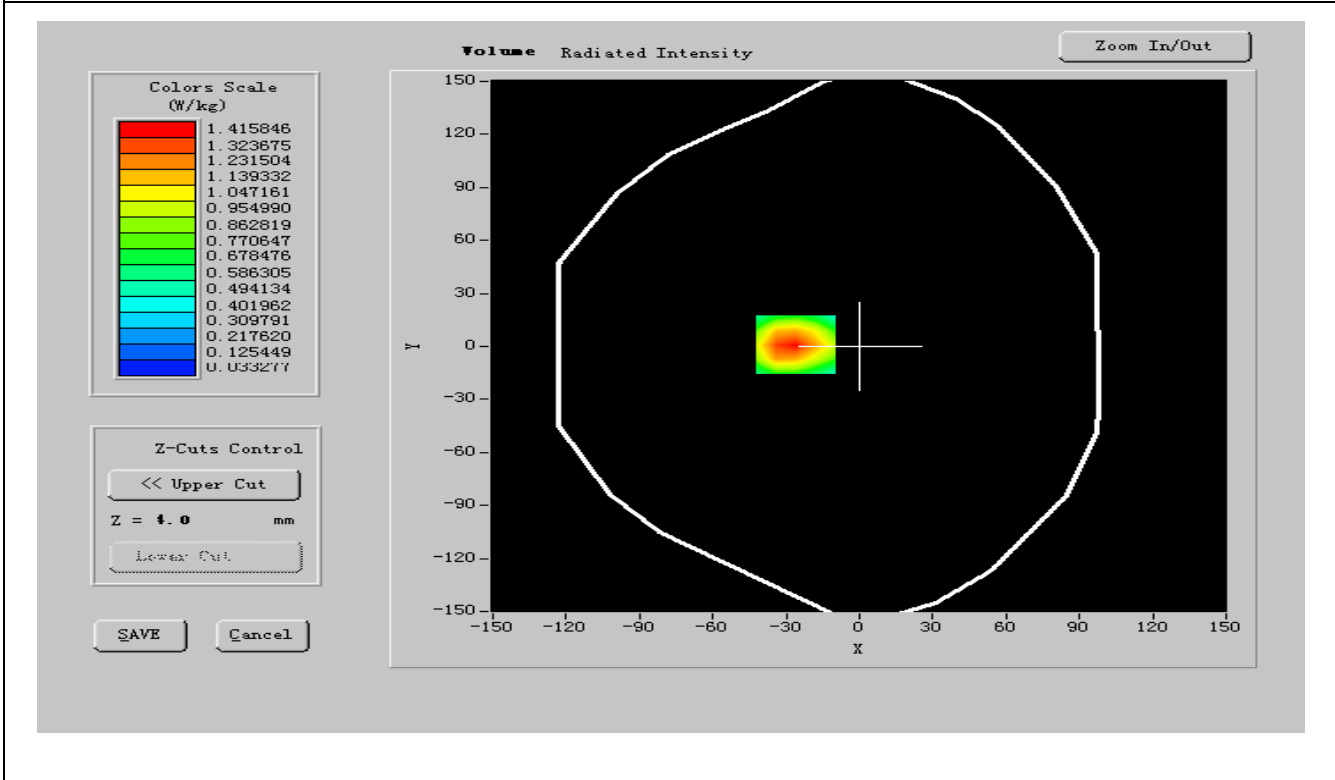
Volume Radiated Intensity

Zoom In/Out

Colors Scale
(W/kg)

1.415846
1.323675
1.231504
1.139332
1.047161
0.954990
0.862819
0.770647
0.678476
0.586305
0.494134
0.401962
0.309791
0.217620
0.125449
0.033277

Z-Cuts Control

<< Upper Cut

Z = 4.0 mm

Lower Cut

SAVE

Cancel

150
120
90
60
30
0
−30
−60
−90
−120
−150

Y

−150 −120 −90 −60 −30 0 30 60 90 120 150

X